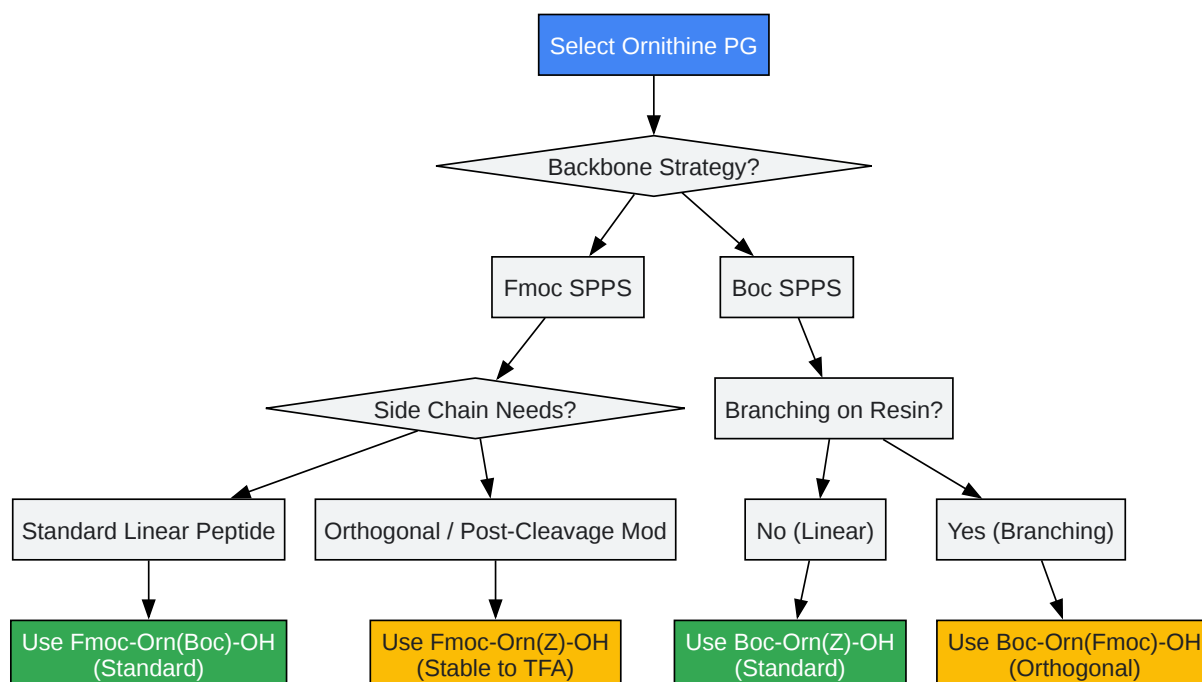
Select Ornithine PG

Backbone Strategy?

Fmoc SPPS

Boc SPPS

Side Chain Needs?

Branching on Resin?

Standard Linear Peptide

Orthogonal / Post-Cleavage Mod

No (Linear)

Yes (Branching)

Use Fmoc-Orn(Boc)-OH (Standard)

Use Fmoc-Orn(Z)-OH (Stable to TFA)

Use Boc-Orn(Z)-OH (Standard)

Use Boc-Orn(Fmoc)-OH (Orthogonal)